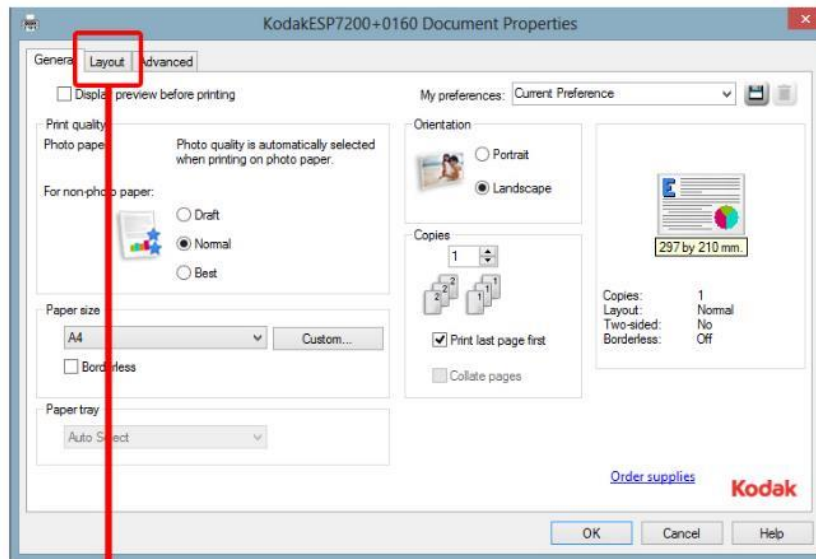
KodakESP7200+0160 Document Properties

General Layout Advanced

Display preview before printing

My preferences: Current Preference

Print quality
Photo paper: Photo quality is automatically selected when printing on photo paper.

For non-photo paper:
Draft
Normal
Best

Orientation
Portrait
Landscape

Copies
1

Print last page first
Collate pages

297 by 210 mm.

| Copies: | 1 |
|---|---|
| Layout: | Normal |
| Two-sided: | No |
| Borderless: | Off |

Paper size
A4
Custom...
Borderless

Paper tray
Auto Select

Order supplies

Kodak

OK Cancel Help